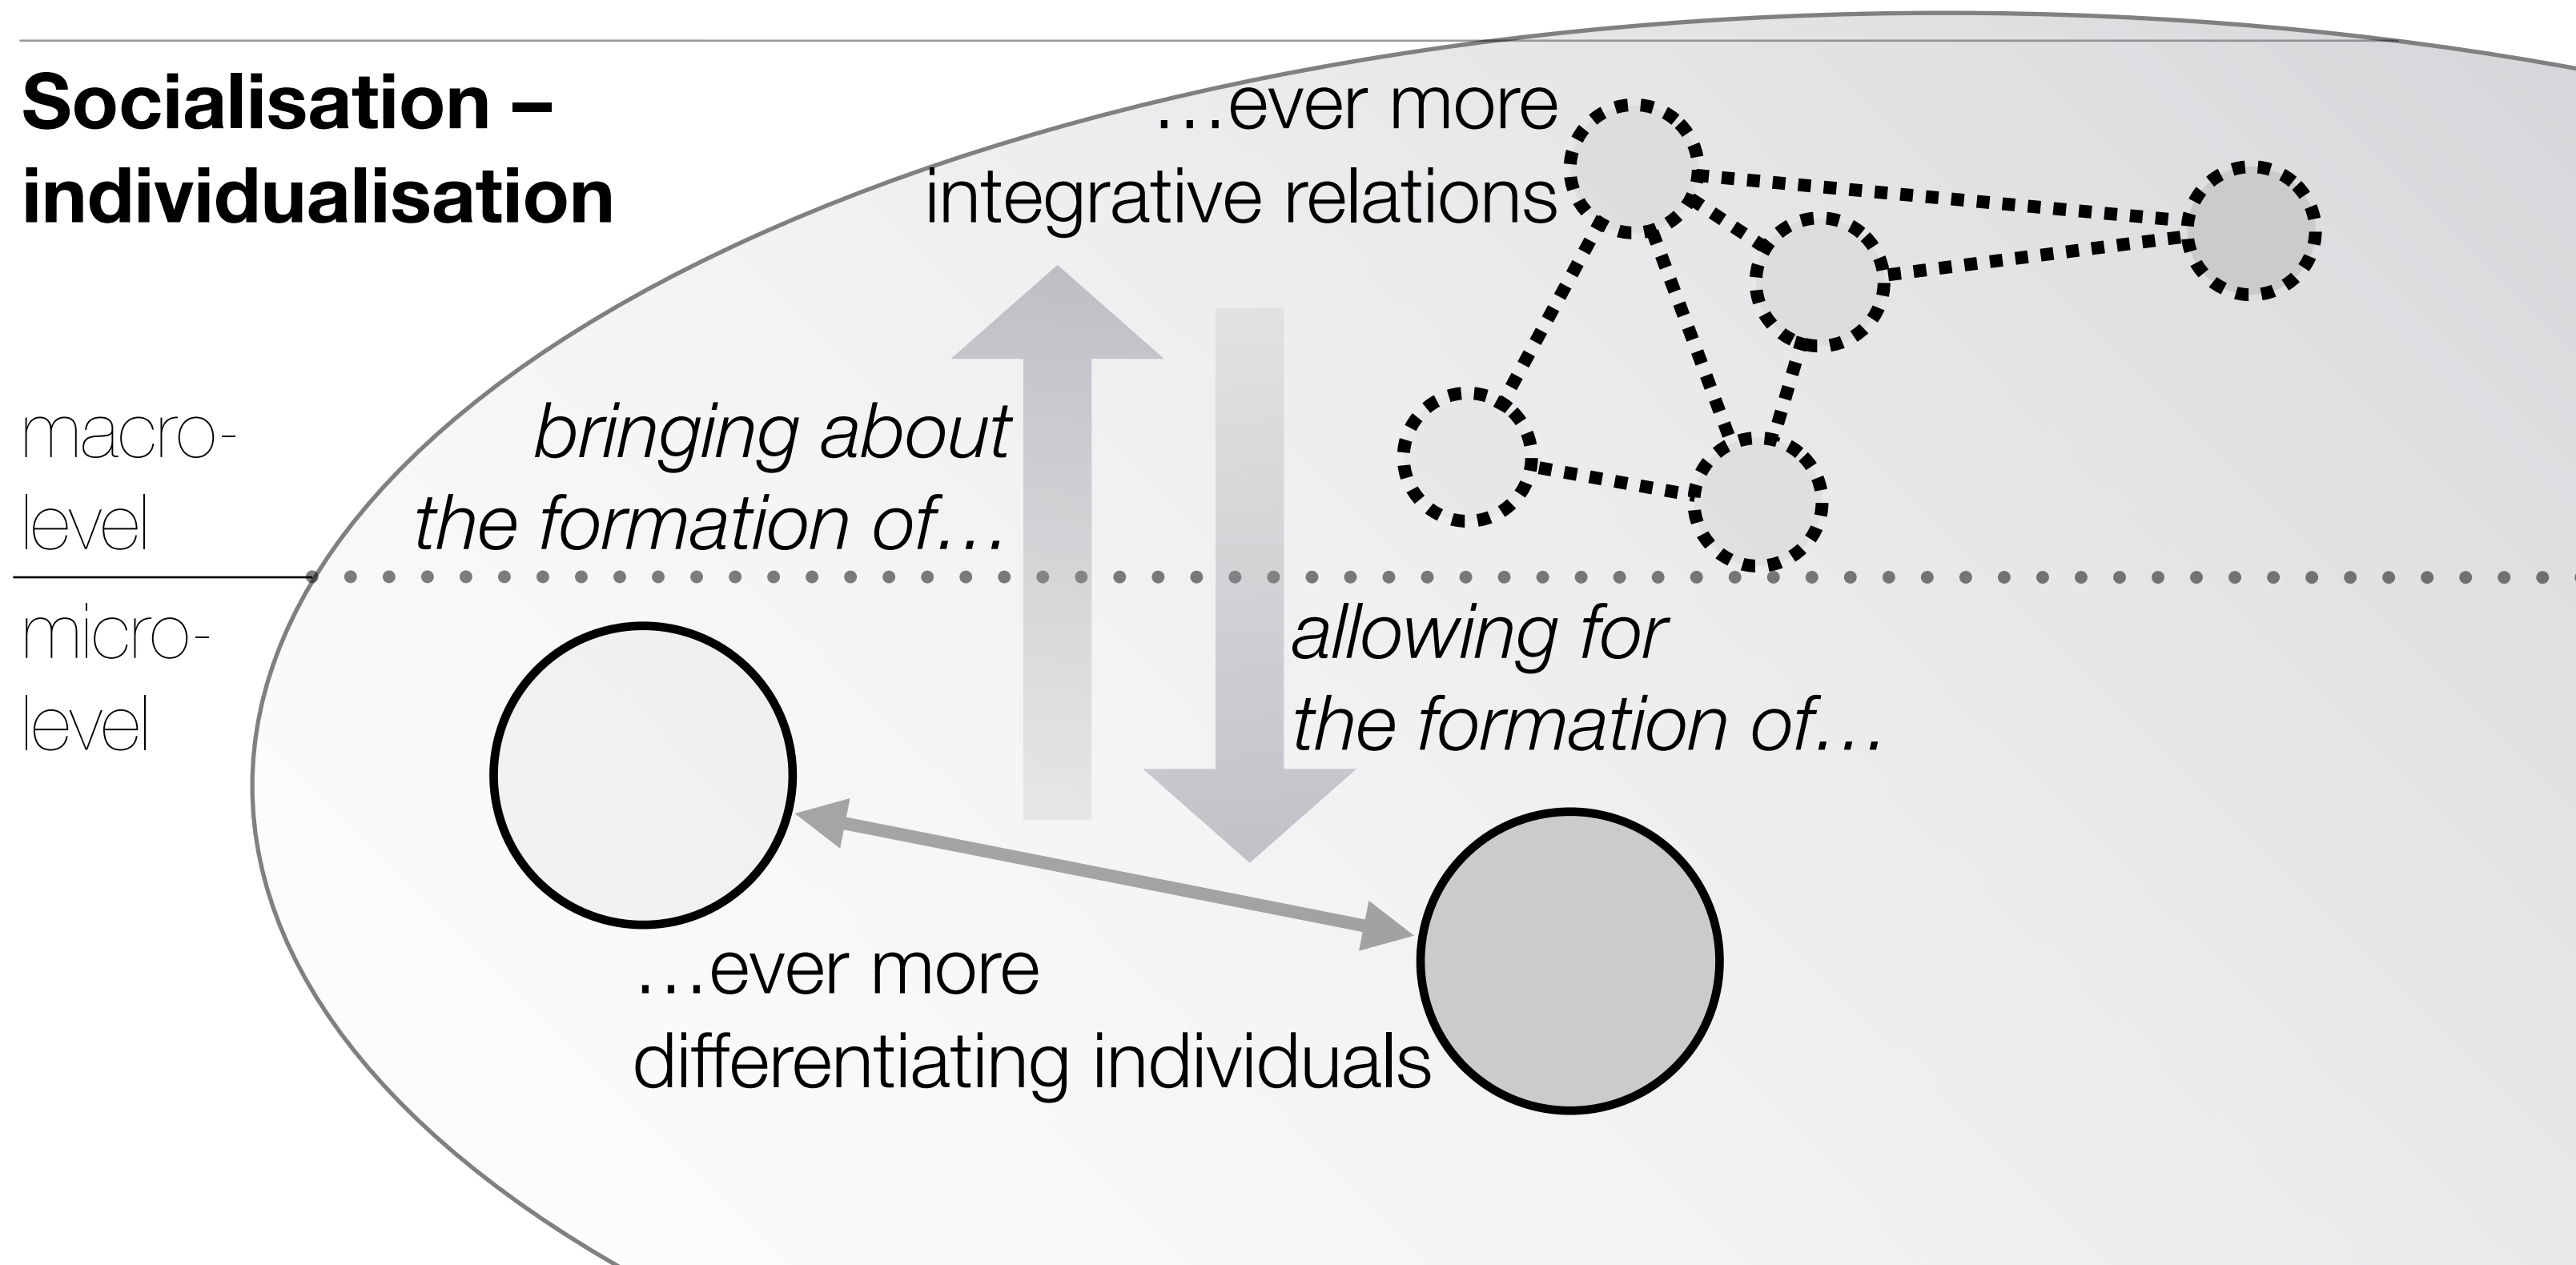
**Socialisation – individualisation**

…ever more
integrative relations

macro-
level

*bringing about
the formation of…*

micro-
level

*allowing for
the formation of…*

…ever more
differentiating individuals